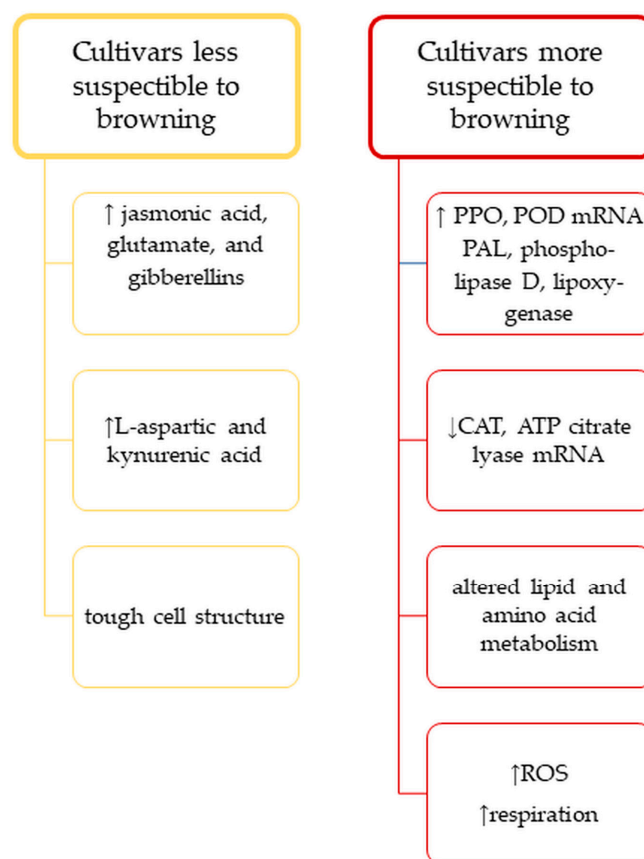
Cultivars less suspectible to browning

↑ jasmonic acid, glutamate, and gibberellins

↑L-aspartic and kynurenic acid

tough cell structure

Cultivars more suspectible to browning

↑ PPO, POD mRNA PAL, phospholipase D, lipoxygenase

↓CAT, ATP citrate lyase mRNA

altered lipid and amino acid metabolism

↑ROS

↑respiration